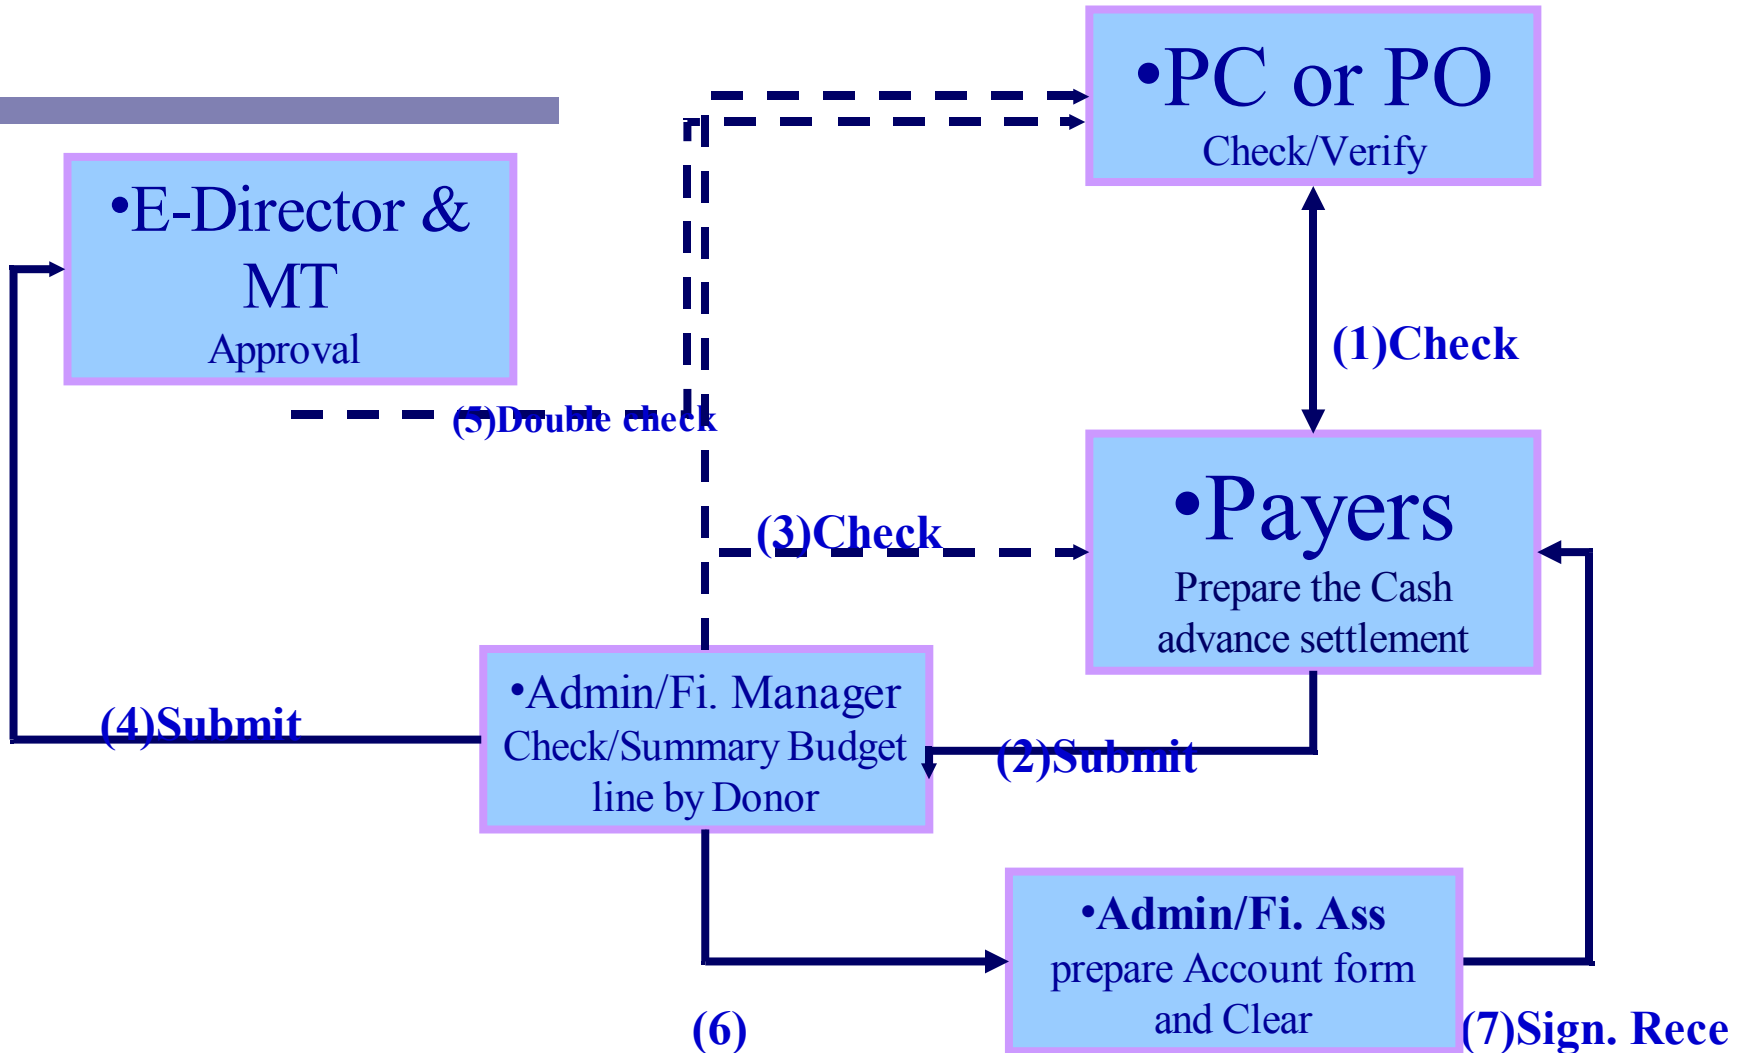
•PC or PO
Check/Verify

•E-Director & MT
Approval

(1)Check

(5)Double check

•Payers
Prepare the Cash advance settlement

(3)Check

•Admin/Fi. Manager
Check/Summary Budget line by Donor

(4)Submit

(2)Submit

•Admin/Fi. Ass
prepare Account form and Clear

(6)

(7)Sign. Rece